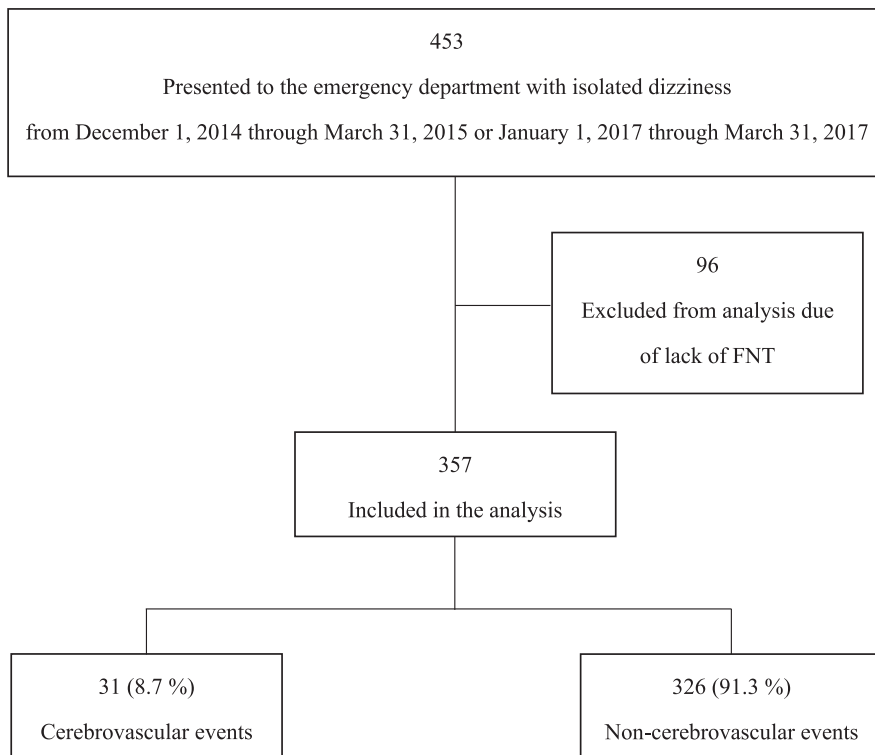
453

Presented to the emergency department with isolated dizziness

from December 1, 2014 through March 31, 2015 or January 1, 2017 through March 31, 2017

96

Excluded from analysis due of lack of FNT

357

Included in the analysis

31 (8.7 %)

Cerebrovascular events

326 (91.3 %)

Non-cerebrovascular events